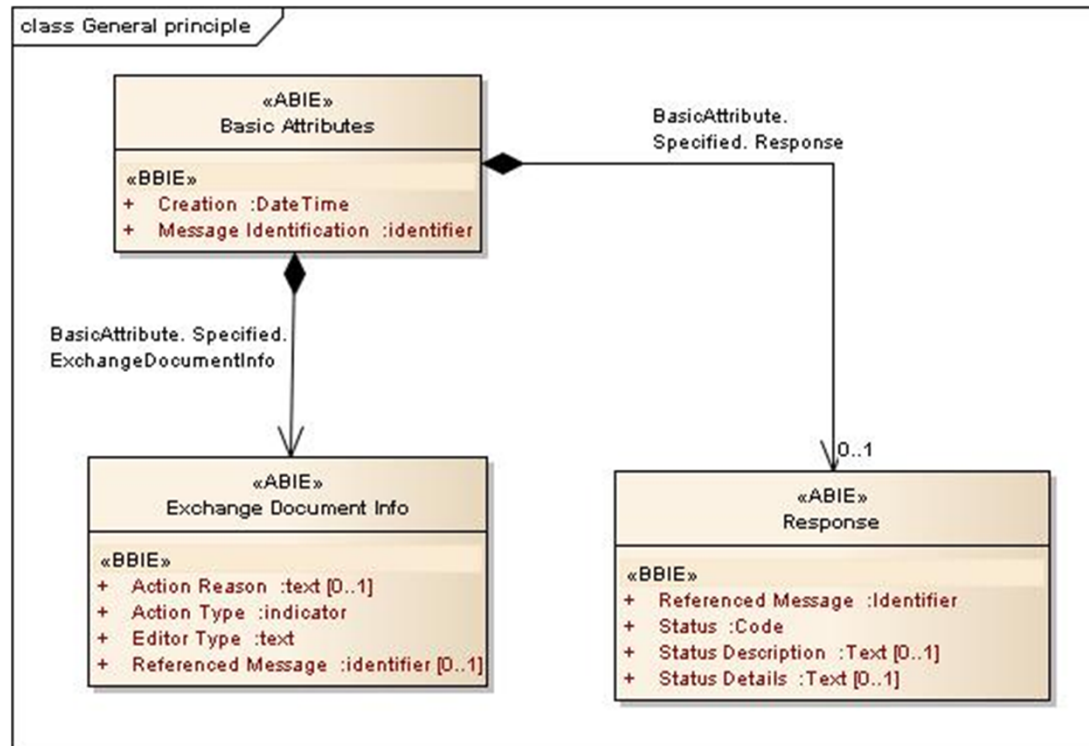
class General principle

«ABIE»
Basic Attributes

«BBIE»
+ Creation :DateTime
+ Message Identification :identifier

BasicAttribute. Specified. Response

BasicAttribute. Specified. ExchangeDocumentInfo

0..1

«ABIE»
Exchange Document Info

«BBIE»
+ Action Reason :text [0..1]
+ Action Type :indicator
+ Editor Type :text
+ Referenced Message :identifier [0..1]

«ABIE»
Response

«BBIE»
+ Referenced Message :Identifier
+ Status :Code
+ Status Description :Text [0..1]
+ Status Details :Text [0..1]